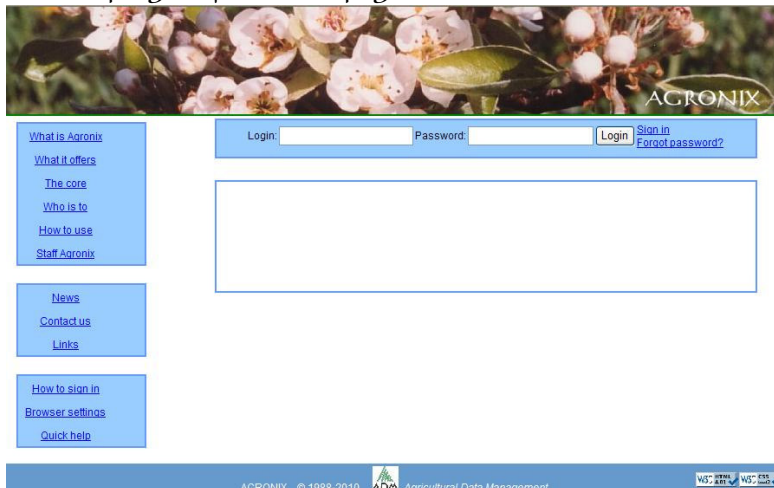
AGRONIX

What is Agronix
What it offers
The core
Who is to
How to use
Staff Agronix

News
Contact us
Links

How to sign in
Browser settings
Quick help

Login:
Password:
Login
Sign in
Forgot password?

AGRONIX © 1988-2010 ADM Agricultural Data Management

W3C HTML 4.01 W3C CSS